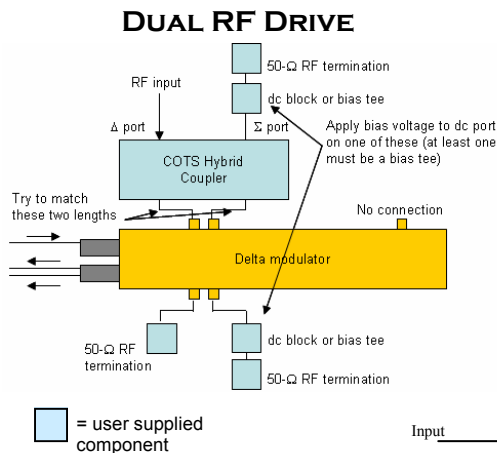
Dual RF Drive

50-Ω RF termination

RF input

dc block or bias tee

Δ port

Σ port

Apply bias voltage to dc port on one of these (at least one must be a bias tee)

COTS Hybrid Coupler

Try to match these two lengths

No connection

Delta modulator

50-Ω RF termination

dc block or bias tee

50-Ω RF termination

= user supplied component

Input